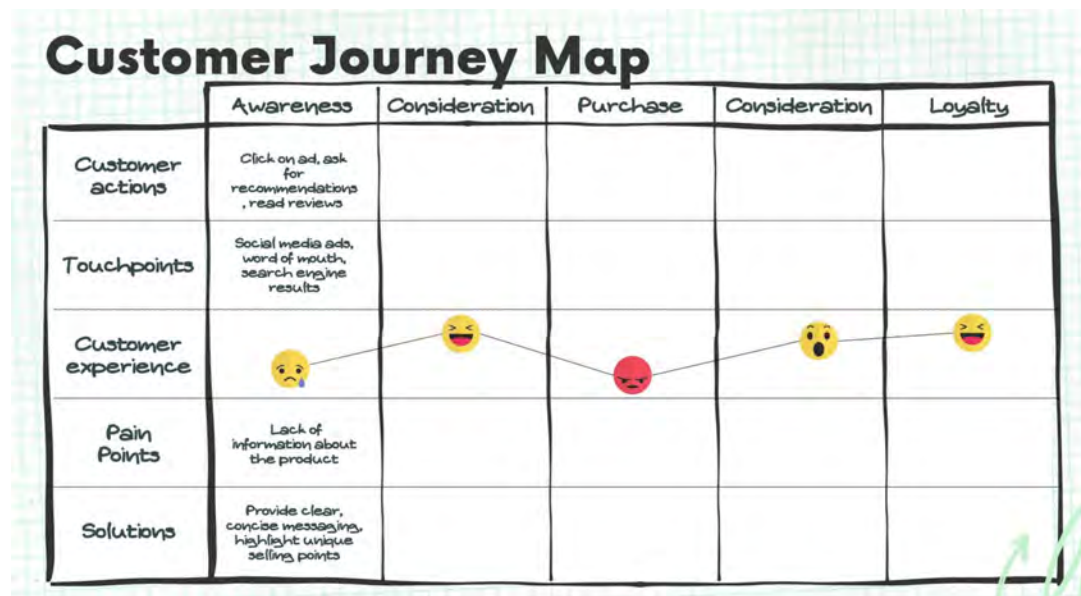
Customer Journey Map

| | Awareness | Consideration | Purchase | Consideration | Loyalty |
|---|---|---|---|---|---|
| Customer actions | Click on ad, ask for recommendations , read reviews | | | | |
| Touchpoints | Social media ads, word of mouth, search engine results | | | | |
| Customer experience | | | | | |
| Pain Points | Lack of information about the product | | | | |
| Solutions | Provide clear, concise messaging, highlight unique selling points | | | | |